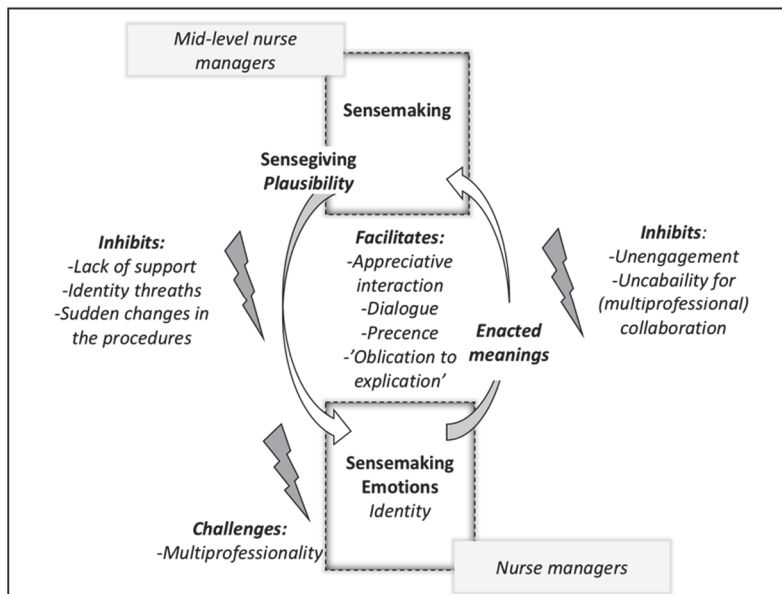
Mid-level nurse managers

Sensemaking

Sensegiving
Plausibility

Inhibits:
-Lack of support
-Identity threaths
-Sudden changes in the procedures

Facilitates:
-Appreciative interaction
-Dialogue
-Precence
-'Oblication to explication'

Enacted meanings

Inhibits:
-Unengagement
-Uncabaility for (multiprofessional) collaboration

Sensemaking
Emotions
Identity

Challenges:
-Multiprofessionality

Nurse managers